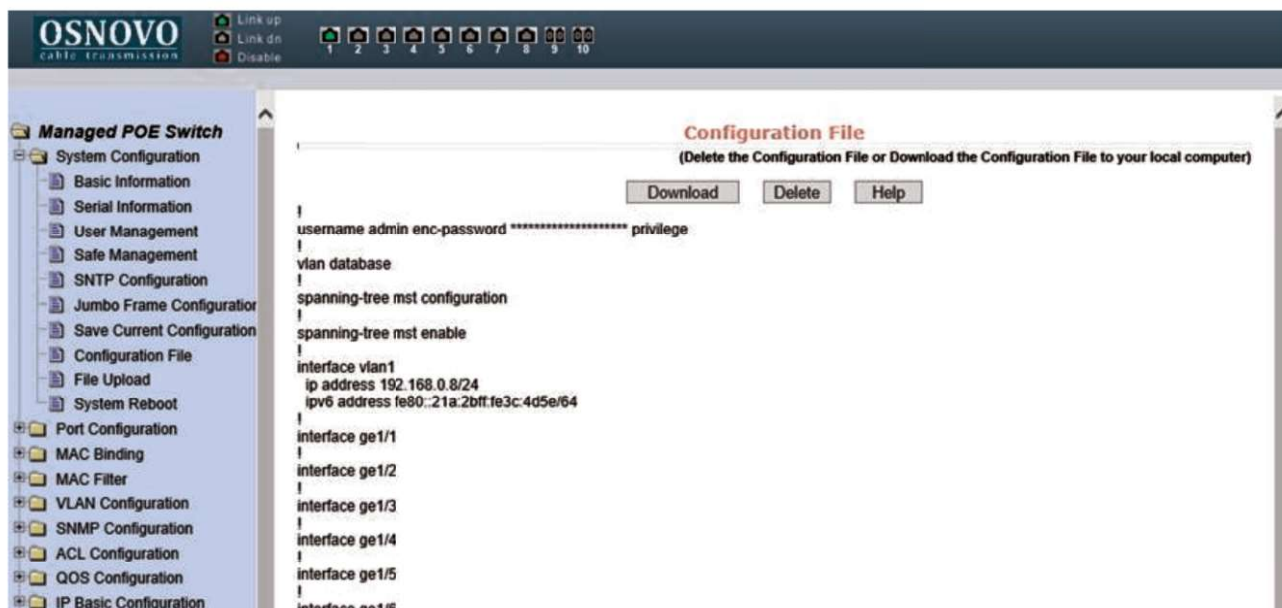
OSNOVO
cable transmission

Link up
Link dn
Disable

1 2 3 4 5 6 7 8 9 10

Managed POE Switch
System Configuration
Basic Information
Serial Information
User Management
Safe Management
SNTP Configuration
Jumbo Frame Configuratior
Save Current Configuration
Configuration File
File Upload
System Reboot
Port Configuration
MAC Binding
MAC Filter
VLAN Configuration
SNMP Configuration
ACL Configuration
QOS Configuration
IP Basic Configuration

Configuration File

(Delete the Configuration File or Download the Configuration File to your local computer)

Download Delete Help

!
username admin enc-password ******************** privilege
!
vlan database
!
spanning-tree mst configuration
!
spanning-tree mst enable
!
interface vlan1
ip address 192.168.0.8/24
ipv6 address fe80::21a:2bff:fe3c:4d5e/64
!
interface ge1/1
!
interface ge1/2
!
interface ge1/3
!
interface ge1/4
!
interface ge1/5
!
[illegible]